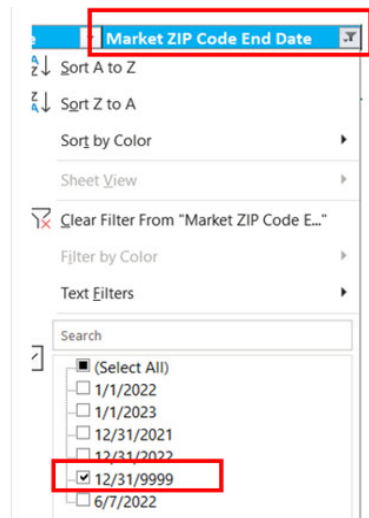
e
Market ZIP Code End Date
Sort A to Z
Sort Z to A
Sort by Color
Sheet View
Clear Filter From "Market ZIP Code E..."
Filter by Color
Text Filters
Search
(Select All)
1/1/2022
1/1/2023
12/31/2021
12/31/2022
12/31/9999
6/7/2022